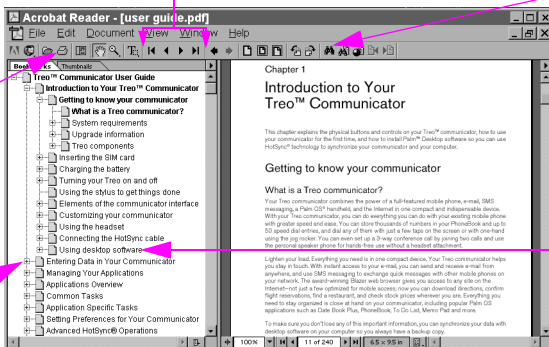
Acrobat Reader - [user guide.pdf]

File Edit Document View Window Help

Bookmarks Thumbnails

Treo™ Communicator User Guide
Introduction to Your Treo™ Communicator
Getting to know your communicator
What is a Treo communicator?
System requirements
Upgrade information
Treo components
Inserting the SIM card
Charging the battery
Turning your Treo on and off
Using the stylus to get things done
Elements of the communicator interface
Customizing your communicator
Using the headset
Connecting the HotSync cable
Using desktop software
Entering Data in Your Communicator
Managing Your Applications
Applications Overview
Common Tasks
Application Specific Tasks
Setting Preferences for Your Communicator
Advanced HotSync® Operations

Chapter 1

Introduction to Your Treo™ Communicator

This chapter explains the physical buttons and controls on your Treo™ communicator, how to use your communicator for the first time, and how to install Palm™ Desktop software so you can use HotSync® technology to synchronize your communicator and your computer.

Getting to know your communicator

What is a Treo communicator?

Your Treo communicator combines the power of a full-featured mobile phone, e-mail, SMS messaging, a Palm OS® handheld, and the Internet in one compact and indispensable device. With your Treo communicator, you can do everything you can do with your existing mobile phone with greater speed and ease. You can store thousands of numbers in your PhoneBook and up to 50 speed dial entries, and dial any of them with just a few taps on the screen or with one-hand using the jog rocker. You can even set up a 3-way conference call by joining two calls and use the personal speaker phone for hands free use without a headset attachment.

Lighten your load. Everything you need is in one compact device. Your Treo communicator helps you stay in touch. With instant access to your e-mail, you can send and receive e-mail from anywhere, and use SMS messaging to exchange quick messages with other mobile phones on your network. The award-winning Blazer web browser gives you access to any site on the Internet—not just a few optimized for mobile access; now you can download directions, confirm flight reservations, find a restaurant, and check stock prices wherever you are. Everything you need to stay organized is close at hand on your communicator, including popular Palm OS applications such as Date Book Plus, PhoneBook, To Do List, Memo Pad and more.

To make sure you don't lose any of this important information, you can synchronize your data with desktop software on your computer so you always have a backup copy.

100%   11 of 240   6.5 x 9.5 in